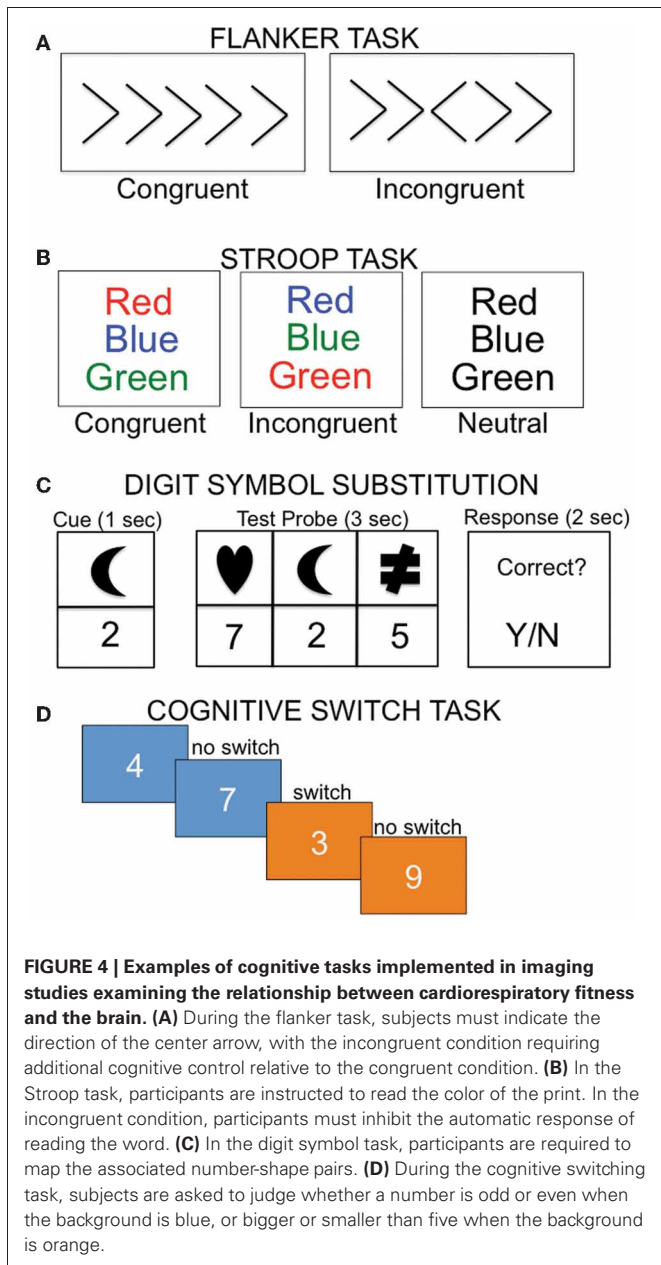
A
FLANKER TASK

>>>>>

>><>>

Congruent

Incongruent

B
STROOP TASK

Red
Blue
Green

Red
Blue
Green

Red
Blue
Green

Congruent

Incongruent

Neutral

C
DIGIT SYMBOL SUBSTITUTION

Cue (1 sec)

Test Probe (3 sec)

Response (2 sec)

2

7

2

5

Correct?

Y/N

D
COGNITIVE SWITCH TASK

4

no switch

7

switch

3

no switch

9

**FIGURE 4 | Examples of cognitive tasks implemented in imaging studies examining the relationship between cardiorespiratory fitness and the brain.** **(A)** During the flanker task, subjects must indicate the direction of the center arrow, with the incongruent condition requiring additional cognitive control relative to the congruent condition. **(B)** In the Stroop task, participants are instructed to read the color of the print. In the incongruent condition, participants must inhibit the automatic response of reading the word. **(C)** In the digit symbol task, participants are required to map the associated number-shape pairs. **(D)** During the cognitive switching task, subjects are asked to judge whether a number is odd or even when the background is blue, or bigger or smaller than five when the background is orange.